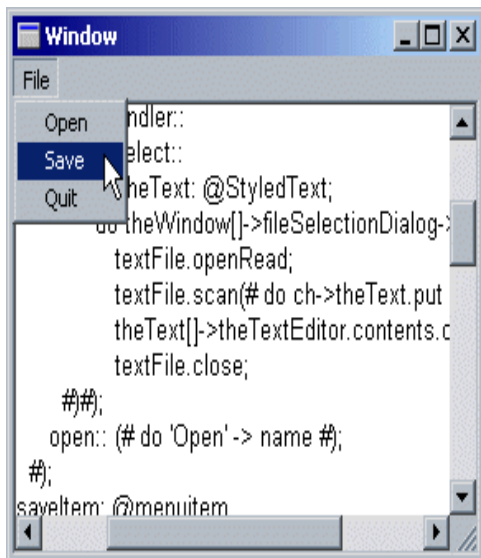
Window

File

Open
Save
Quit

ndler::
elect::
heText: @StyledText;
do theWindow[]->fileSelectionDialog->
textFile.openRead;
textFile.scan(# do ch->theText.put
theText[]->theTextEditor.contents.c
textFile.close;
#)#);
open:: (# do 'Open' -> name #);
#);
saveItem: @menuitem